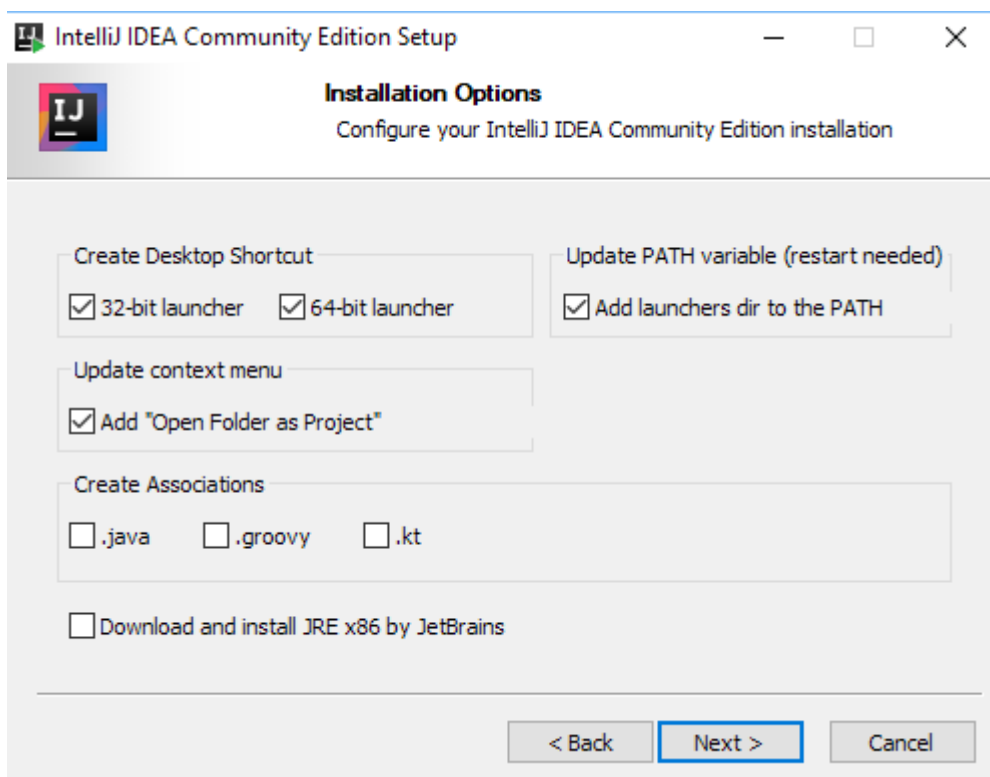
IntelliJ IDEA Community Edition Setup

IJ

Installation Options

Configure your IntelliJ IDEA Community Edition installation

Create Desktop Shortcut

☑ 32-bit launcher ☑ 64-bit launcher

Update PATH variable (restart needed)

☑ Add launchers dir to the PATH

Update context menu

☑ Add "Open Folder as Project"

Create Associations

☐ .java ☐ .groovy ☐ .kt

☐ Download and install JRE x86 by JetBrains

< Back Next > Cancel